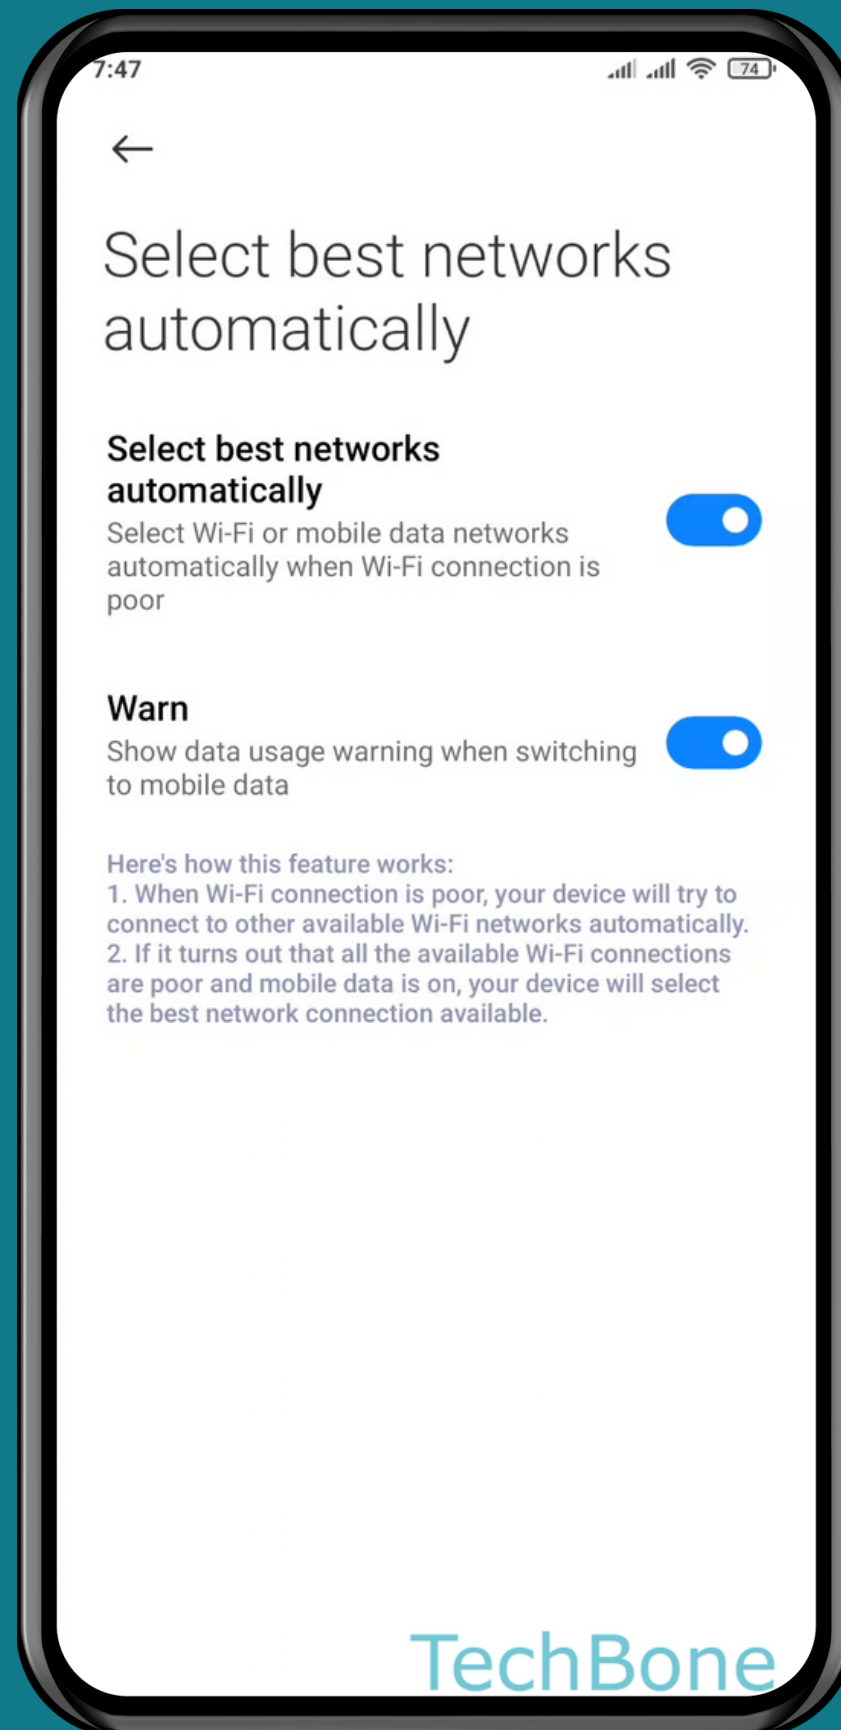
7:47

74

Select best networks automatically

Select best networks automatically
Select Wi-Fi or mobile data networks automatically when Wi-Fi connection is poor

Warn
Show data usage warning when switching to mobile data

Here's how this feature works:
1. When Wi-Fi connection is poor, your device will try to connect to other available Wi-Fi networks automatically.
2. If it turns out that all the available Wi-Fi connections are poor and mobile data is on, your device will select the best network connection available.

TechBone